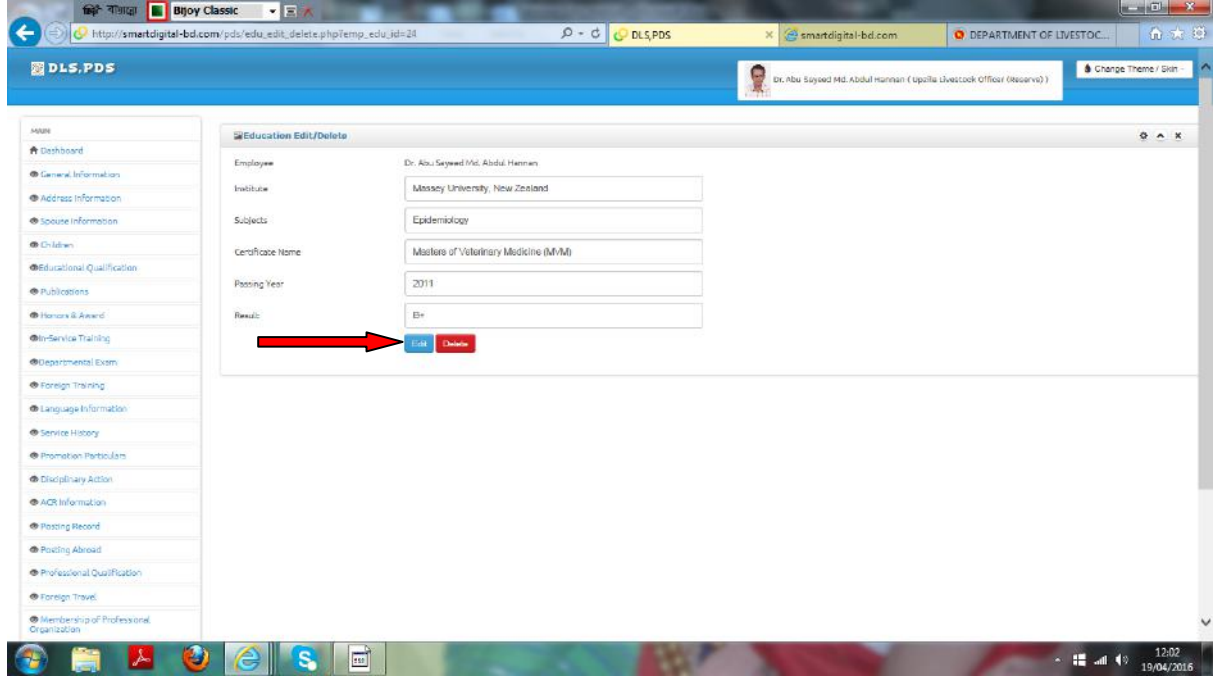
Bijoy Classic

http://smartdigital-bd.com/pds/edu_edit_delete.php?emp_edu_id=24

DLS,PDS

smartdigital-bd.com

DEPARTMENT OF LIVESTOC...

DLS.PDS

Dr. Abu Sayeed Md. Abdul Hannan ( Upzila Livestock Officer (Reserve) )

Change Theme / Skin

MAIN

Dashboard

General Information

Address Information

Spouse Information

Children

Educational Qualification

Publications

Honors & Award

In-Service Training

Departmental Exam

Foreign Training

Language Information

Service History

Promotion Particulars

Disciplinary Action

ACR Information

Posting Record

Posting Abroad

Professional Qualification

Foreign Travel

Membership of Professional Organization

Education Edit/Delete

Employee Dr. Abu Sayeed Md. Abdul Hannan

Institute Massey University, New Zealand

Subjects Epidemiology

Certificate Name Masters of Veterinary Medicine (MVM)

Passing Year 2011

Result B+

Edit Delete

12:02
19/04/2016